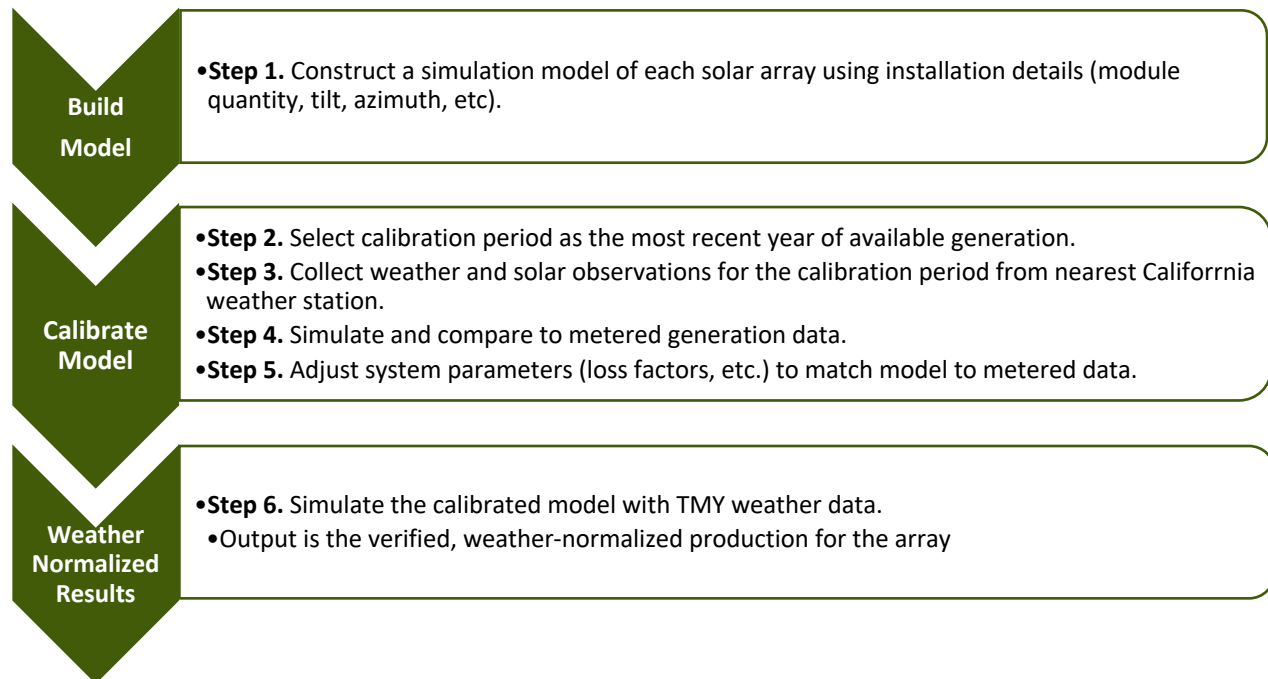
Build Model

•**Step 1.** Construct a simulation model of each solar array using installation details (module quantity, tilt, azimuth, etc).

Calibrate Model

•**Step 2.** Select calibration period as the most recent year of available generation.
•**Step 3.** Collect weather and solar observations for the calibration period from nearest Califorrnia weather station.
•**Step 4.** Simulate and compare to metered generation data.
•**Step 5.** Adjust system parameters (loss factors, etc.) to match model to metered data.

Weather Normalized Results

•**Step 6.** Simulate the calibrated model with TMY weather data.
•Output is the verified, weather-normalized production for the array